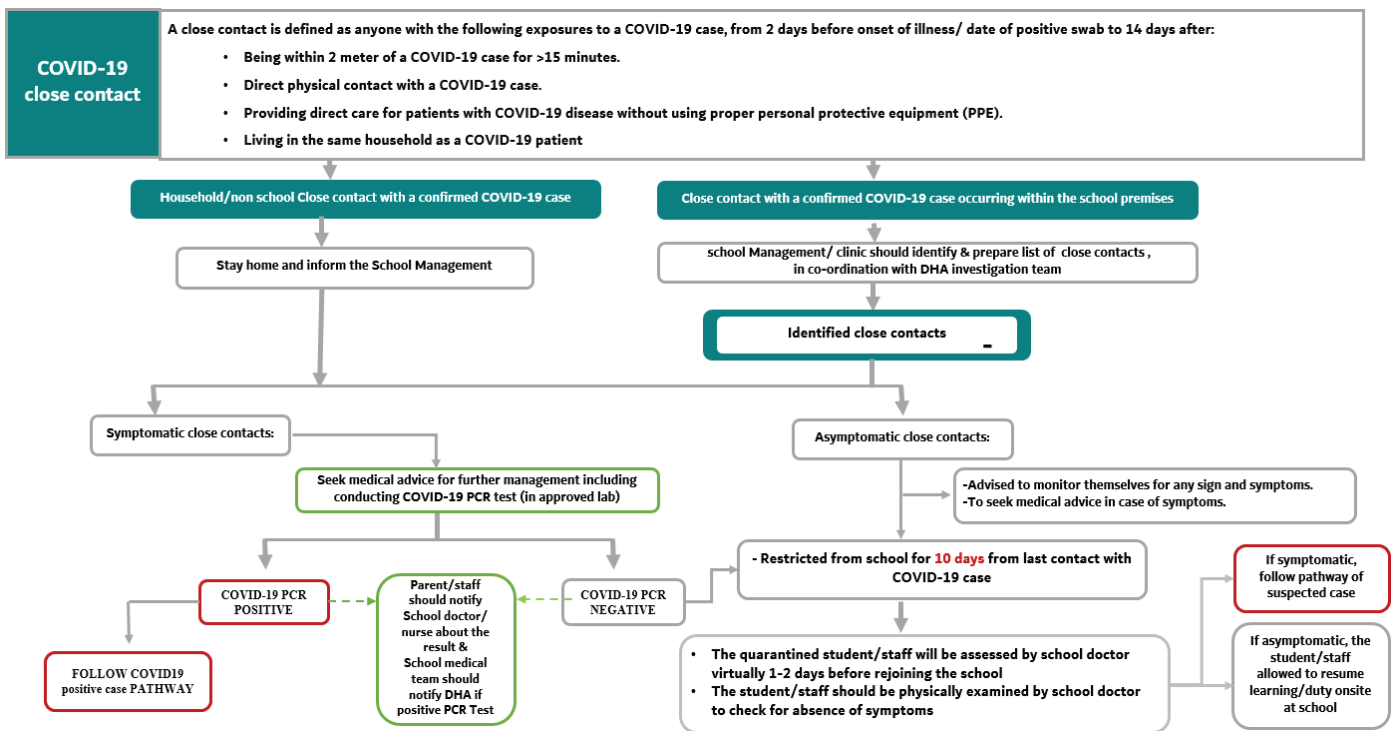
COVID-19 close contact

A close contact is defined as anyone with the following exposures to a COVID-19 case, from 2 days before onset of illness/ date of positive swab to 14 days after:

- Being within 2 meter of a COVID-19 case for >15 minutes.
- Direct physical contact with a COVID-19 case.
- Providing direct care for patients with COVID-19 disease without using proper personal protective equipment (PPE).
- Living in the same household as a COVID-19 patient

Household/non school Close contact with a confirmed COVID-19 case

Close contact with a confirmed COVID-19 case occurring within the school premises

Stay home and inform the School Management

school Management/ clinic should identify & prepare list of close contacts , in co-ordination with DHA investigation team

Identified close contacts

Symptomatic close contacts:

Asymptomatic close contacts:

Seek medical advice for further management including conducting COVID-19 PCR test (in approved lab)

-Advised to monitor themselves for any sign and symptoms.
-To seek medical advice in case of symptoms.

COVID-19 PCR POSITIVE

Parent/staff should notify School doctor/ nurse about the result & School medical team should notify DHA if positive PCR Test

COVID-19 PCR NEGATIVE

- Restricted from school for 10 days from last contact with COVID-19 case

If symptomatic, follow pathway of suspected case

FOLLOW COVID19 positive case PATHWAY

- The quarantined student/staff will be assessed by school doctor virtually 1-2 days before rejoining the school
- The student/staff should be physically examined by school doctor to check for absence of symptoms

If asymptomatic, the student/staff allowed to resume learning/duty onsite at school